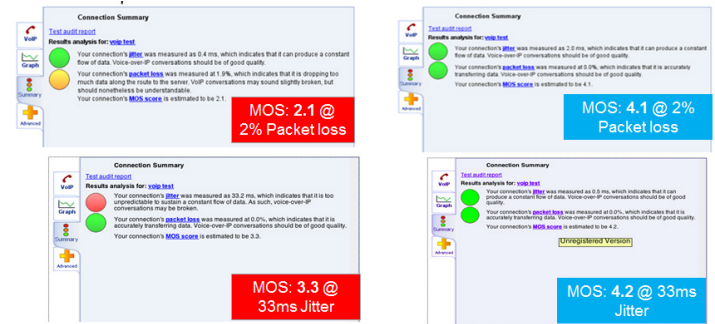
Connection Summary

VoIP

Graph

Summary

Advanced

Test audit report

Results analysis for: voip test

Your connection's jitter was measured as 0.4 ms, which indicates that it can produce a constant flow of data. Voice-over-IP conversations should be of good quality.

Your connection's packet loss was measured at 1.9%, which indicates that it is dropping too much data along the route to the server. VoIP conversations may sound slightly broken, but should nonetheless be understandable.

Your connection's MOS score is estimated to be 2.1.

MOS: 2.1 @ 2% Packet loss

Connection Summary

VoIP

Graph

Summary

Advanced

Test audit report

Results analysis for: voip test

Your connection's jitter was measured as 2.0 ms, which indicates that it can produce a constant flow of data. Voice-over-IP conversations should be of good quality.

Your connection's packet loss was measured at 0.0%, which indicates that it is accurately transferring data. Voice-over-IP conversations should be of good quality.

Your connection's MOS score is estimated to be 4.1.

MOS: 4.1 @ 2% Packet loss

Connection Summary

VoIP

Graph

Summary

Advanced

Test audit report

Results analysis for: voip test

Your connection's jitter was measured as 33.2 ms, which indicates that it is too unpredictable to sustain a constant flow of data. As such, voice-over-IP conversations may be broken.

Your connection's packet loss was measured at 0.0%, which indicates that it is accurately transferring data. Voice-over-IP conversations should be of good quality.

Your connection's MOS score is estimated to be 3.3.

MOS: 3.3 @ 33ms Jitter

Connection Summary

VoIP

Graph

Summary

Advanced

Test audit report

Results analysis for: voip test

Your connection's jitter was measured as 0.5 ms, which indicates that it can produce a constant flow of data. Voice-over-IP conversations should be of good quality.

Your connection's packet loss was measured at 0.0%, which indicates that it is accurately transferring data. Voice-over-IP conversations should be of good quality.

Your connection's MOS score is estimated to be 4.2.

Unregistered Version

MOS: 4.2 @ 33ms Jitter